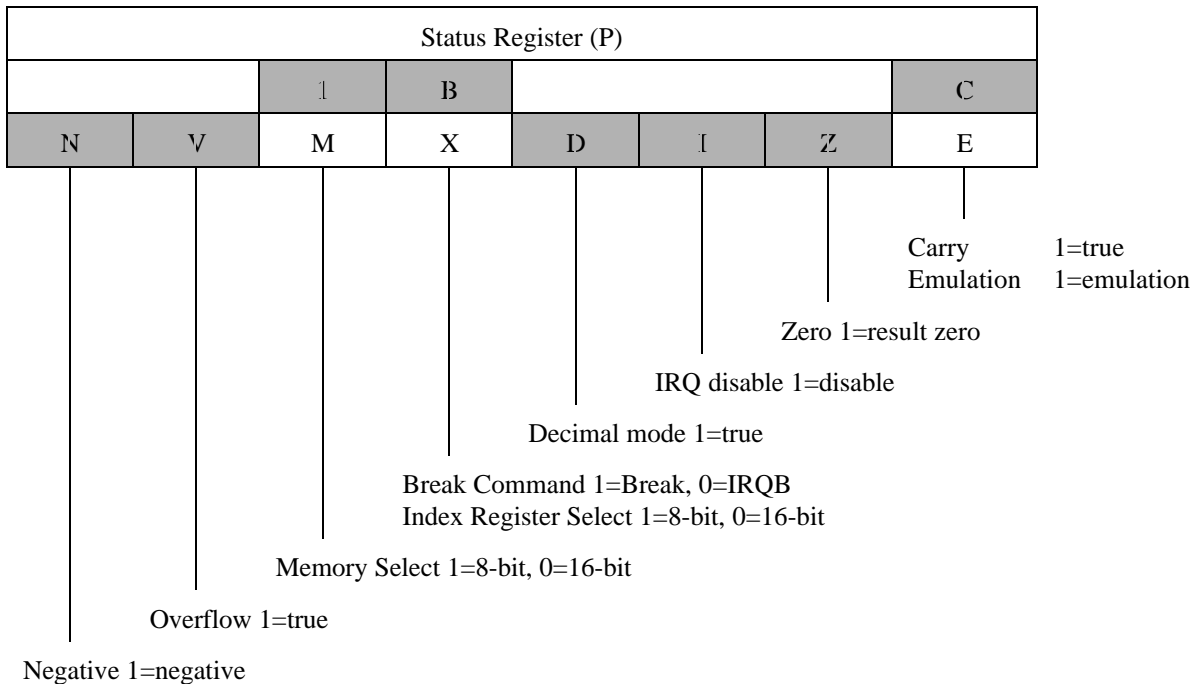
| Status Register (P) | | | | | | | |
|---|---|---|---|---|---|---|---|
| | | 1 | B | | | | C |
| N | V | M | X | D | I | Z | E |

Carry 1=true
Emulation 1=emulation

Zero 1=result zero

IRQ disable 1=disable

Decimal mode 1=true

Break Command 1=Break, 0=IRQB
Index Register Select 1=8-bit, 0=16-bit

Memory Select 1=8-bit, 0=16-bit

Overflow 1=true

Negative 1=negative